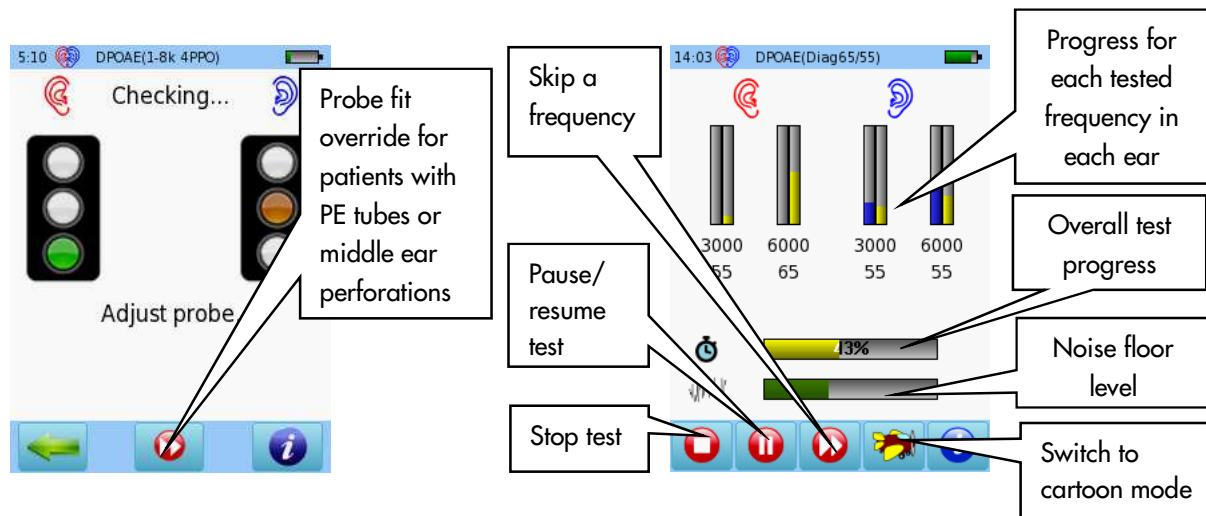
5:10 DPOAE(1-8k 4PPO)

Checking...

Adjust probe

Probe fit override for patients with PE tubes or middle ear perforations

14:03 DPOAE(Diag65/55)

Skip a frequency

Progress for each tested frequency in each ear

3000 55

6000 65

3000 55

6000 55

Overall test progress

Pause/ resume test

43%

Noise floor level

Stop test

Switch to cartoon mode